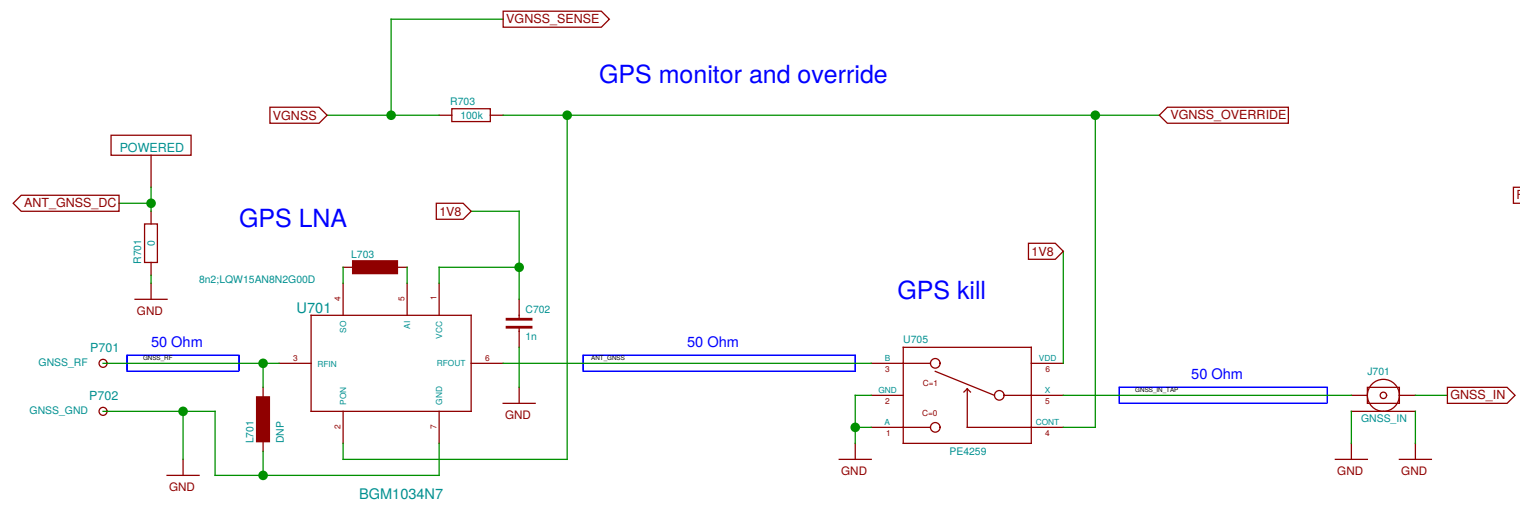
VGNSS_SENSE

GPS monitor and override

VGNSS
R703
100k
VGNSS_OVERRIDE

POWERED
ANT_GNSS_DC
R701
0
GND

GPS LNA

1V8
L703
8n2;LQW15AN8N2G00D
U701
4 SO
5 AI
1 VCC
C702
1n
GND

3 RFIN
6 RFOUT
PON 2
GND 7
BGM1034N7

P701
GNSS_RF
50 Ohm
GNSS_RF
P702
GNSS_GND
GND
L701
DNP

50 Ohm
ANT_GNSS

GPS kill

1V8
U705
B 3
GND 2
A 1
C=1
C=0
VDD 6
X 5
CONT 4
PE4259
GND

50 Ohm
GNSS_IN_TAP
J701
GNSS_IN
GNSS_IN
GND
GND